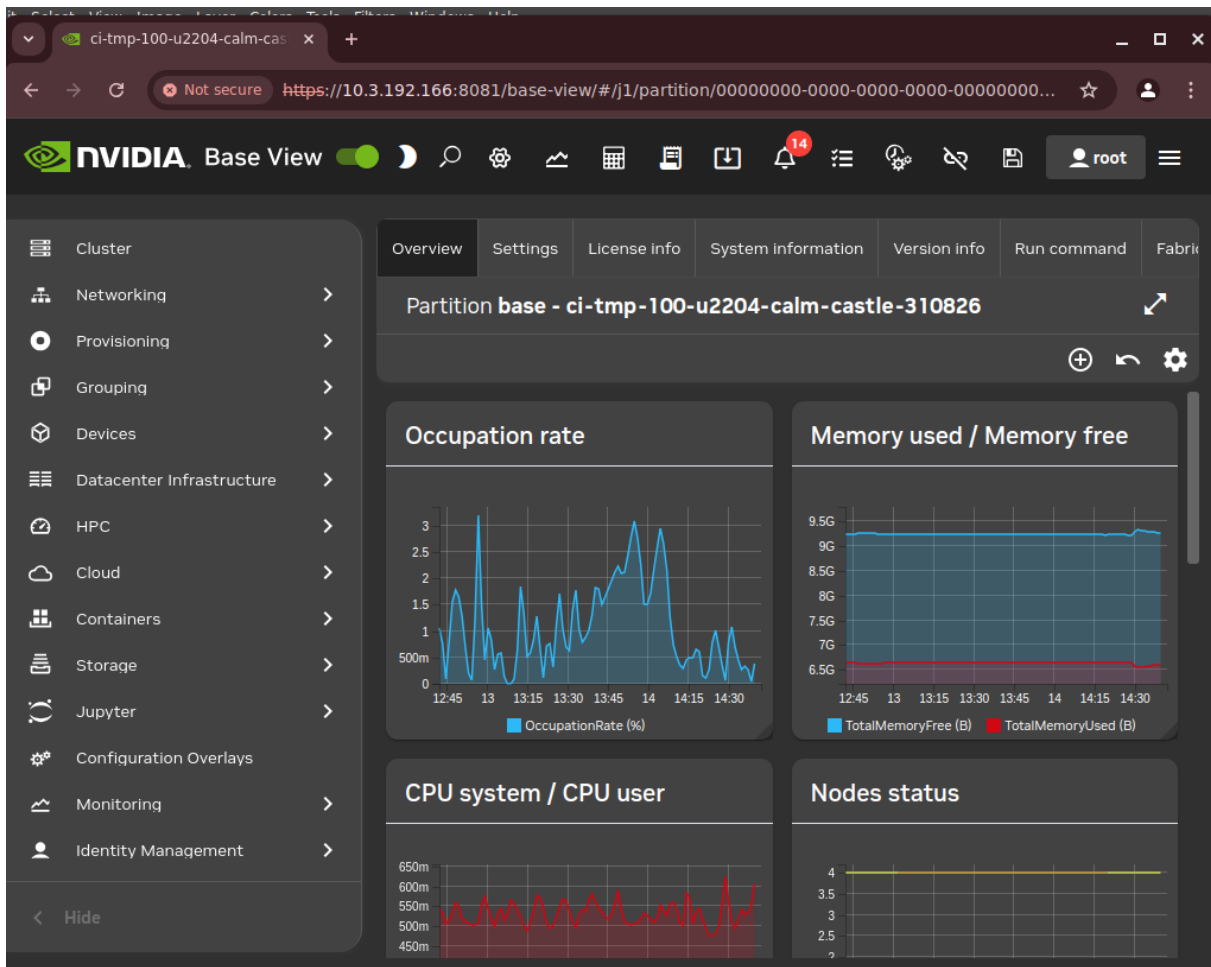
ci-tmp-100-u2204-calm-cas ×
+

Not secure https://10.3.192.166:8081/base-view/#/j1/partition/00000000-0000-0000-0000-00000000...

NVIDIA. Base View

14

root

Cluster
Networking
Provisioning
Grouping
Devices
Datacenter Infrastructure
HPC
Cloud
Containers
Storage
Jupyter
Configuration Overlays
Monitoring
Identity Management

Hide

Overview | Settings | License info | System information | Version info | Run command | Fabri

Partition base - ci-tmp-100-u2204-calm-castle-310826

Occupation rate

3
2.5
2
1.5
1
500m
0
12:45 13 13:15 13:30 13:45 14 14:15 14:30

OccupationRate (%)

Memory used / Memory free

9.5G
9G
8.5G
8G
7.5G
7G
6.5G
12:45 13 13:15 13:30 13:45 14 14:15 14:30

TotalMemoryFree (B) TotalMemoryUsed (B)

CPU system / CPU user

650m
600m
550m
500m
450m

Nodes status

4
3.5
3
2.5
2